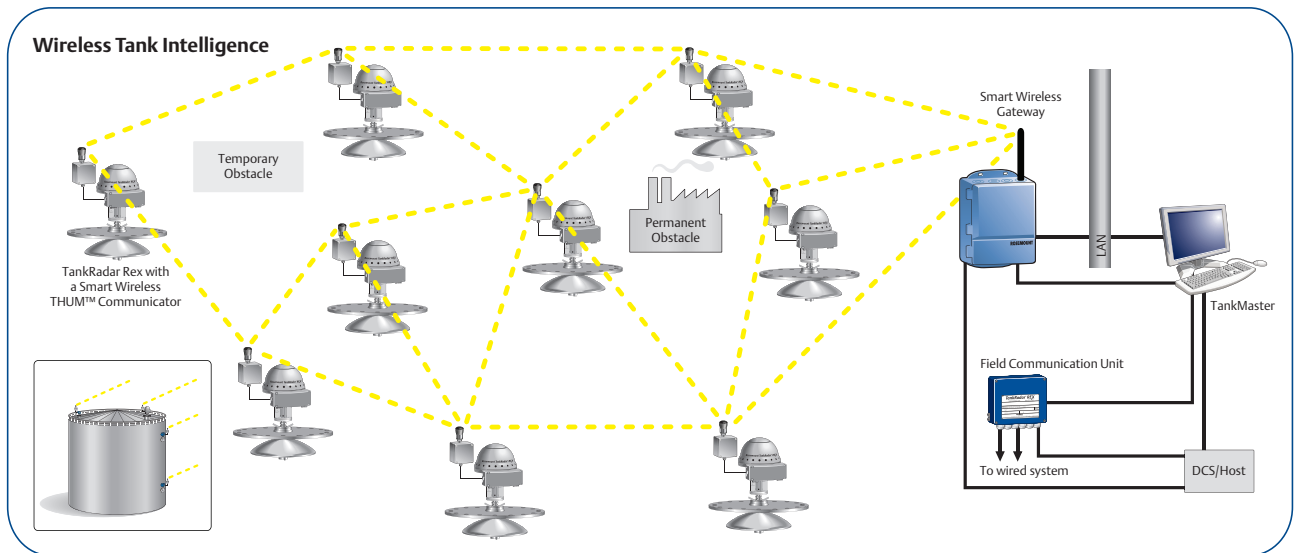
Wireless Tank Intelligence

Temporary Obstacle

TankRadar Rex with a Smart Wireless THUM™ Communicator

Permanent Obstacle

Smart Wireless Gateway

LAN

TankMaster

Field Communication Unit

To wired system

DCS/Host